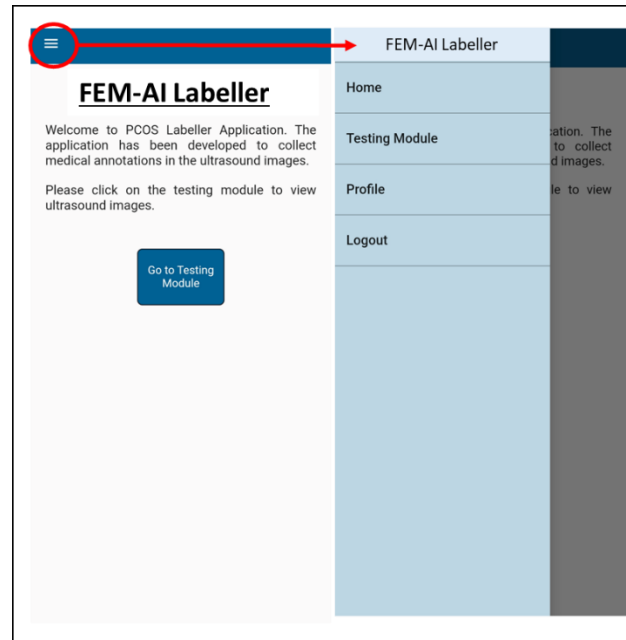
FEM-AI Labeller

Welcome to PCOS Labeller Application. The application has been developed to collect medical annotations in the ultrasound images.

Please click on the testing module to view ultrasound images.

Go to Testing Module

FEM-AI Labeller

Home

Testing Module

Profile

Logout

cation. The to collect d images.

le to view